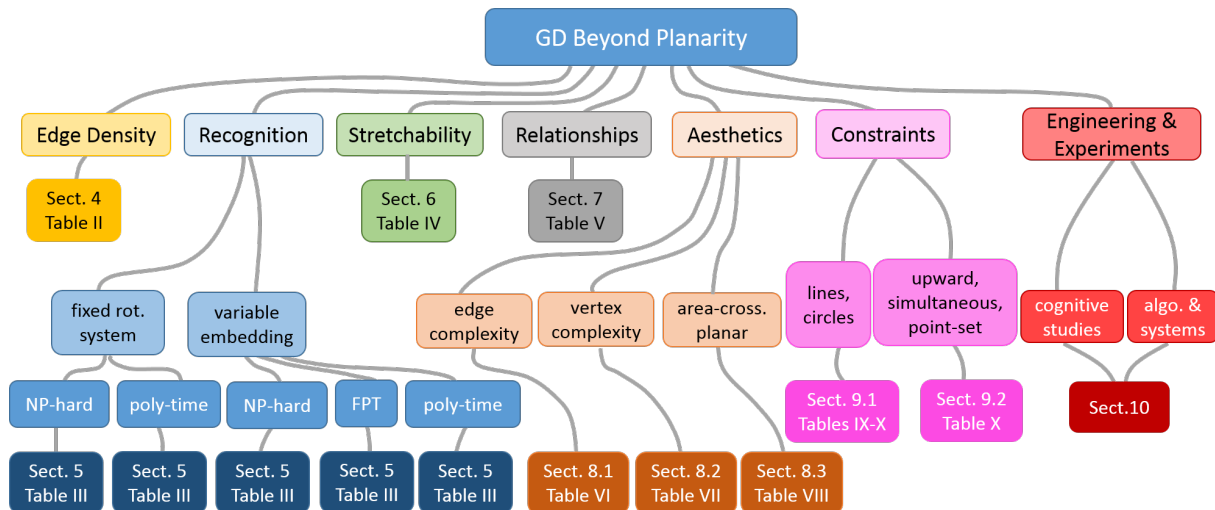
GD Beyond Planarity

Edge Density

Sect. 4
Table II

Recognition

fixed rot. system

NP-hard

Sect. 5
Table III

poly-time

Sect. 5
Table III

variable embedding

NP-hard

Sect. 5
Table III

FPT

Sect. 5
Table III

poly-time

Sect. 5
Table III

Stretchability

Sect. 6
Table IV

Relationships

Sect. 7
Table V

Aesthetics

edge complexity

Sect. 8.1
Table VI

vertex complexity

Sect. 8.2
Table VII

area-cross. planar

Sect. 8.3
Table VIII

Constraints

lines, circles

Sect. 9.1
Tables IX-X

upward, simultaneous, point-set

Sect. 9.2
Table X

Engineering & Experiments

cognitive studies

algo. & systems

Sect.10